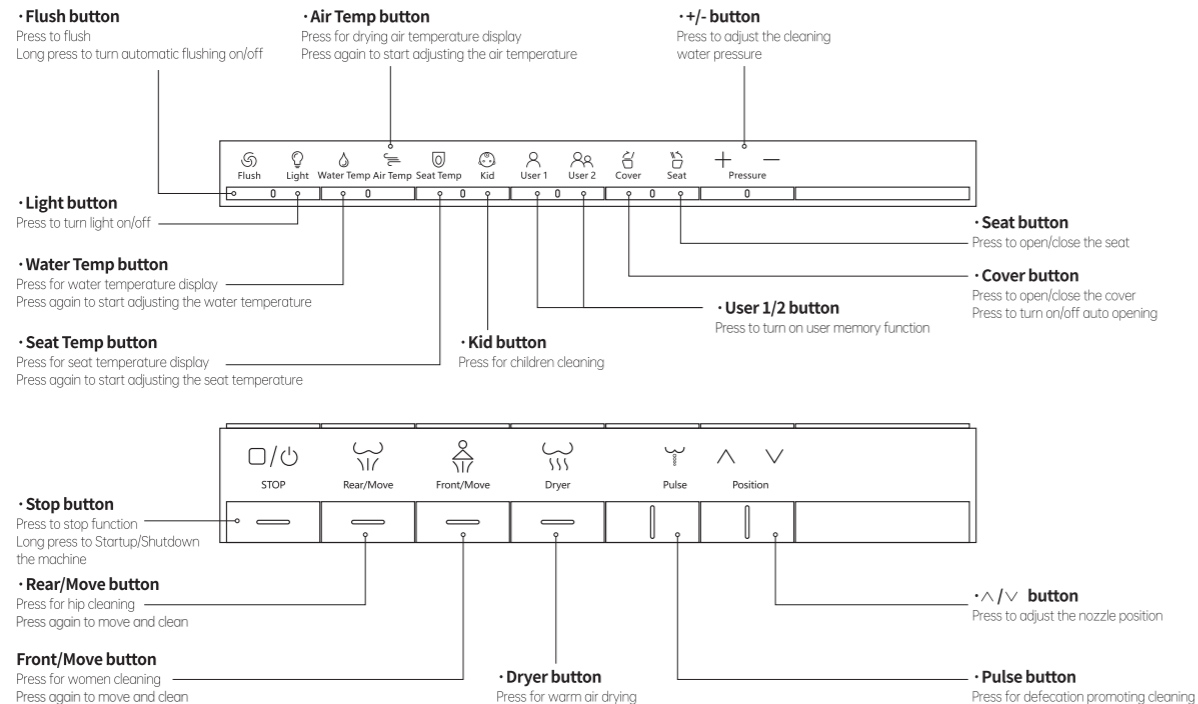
· Flush button
Press to flush
Long press to turn automatic flushing on/off

· Air Temp button
Press for drying air temperature display
Press again to start adjusting the air temperature

· +/- button
Press to adjust the cleaning water pressure

Flush Light Water Temp Air Temp Seat Temp Kid User 1 User 2 Cover Seat + − Pressure

0 0 0 0 0 0 0 0

· Light button
Press to turn light on/off

· Seat button
Press to open/close the seat

· Water Temp button
Press for water temperature display
Press again to start adjusting the water temperature

· Cover button
Press to open/close the cover
Press to turn on/off auto opening

· User 1/2 button
Press to turn on user memory function

· Seat Temp button
Press for seat temperature display
Press again to start adjusting the seat temperature

· Kid button
Press for children cleaning

STOP Rear/Move Front/Move Dryer Pulse Position

· Stop button
Press to stop function
Long press to Startup/Shutdown the machine

· Rear/Move button
Press for hip cleaning
Press again to move and clean

· $\wedge$/$\vee$ button
Press to adjust the nozzle position

Front/Move button
Press for women cleaning
Press again to move and clean

· Dryer button
Press for warm air drying

· Pulse button
Press for defecation promoting cleaning